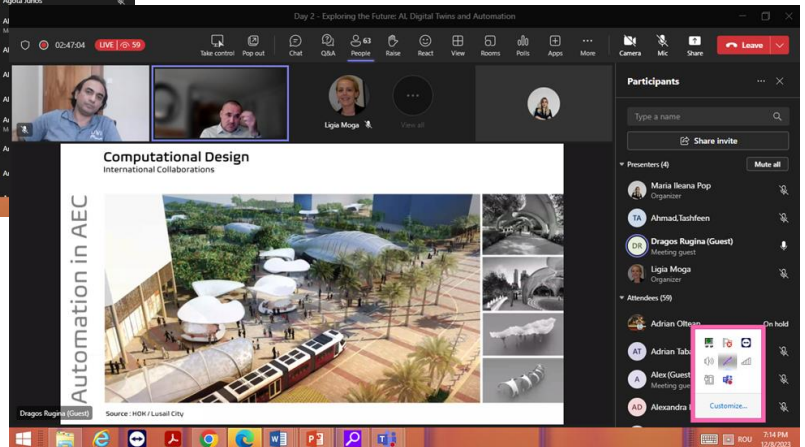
Day 2 - Exploring the Future: AI, Digital Twins and Automation

02:47:04 LIVE 59

Take control Pop out Chat Q&A 63 People Raise React View Rooms Polls Apps More Camera Mic Share Leave

Ligia Moga

View all

Participants

Type a name

Share invite

Presenters (4) Mute all

Maria Ileana Pop
Organizer

TA Ahmad.Tashfeen

DR Dragos Rugina (Guest)
Meeting guest

Ligia Moga
Organizer

Attendees (59)

Adrian Oltean On hold

AT Adrian Tab

A Alex (Guest
Meeting gue

AD Alexandra

Customize...

Computational Design
International Collaborations

Automation in AEC

Source : HOK / Lusail City

Dragos Rugina (Guest)

ROU 7:14 PM 12/8/2023